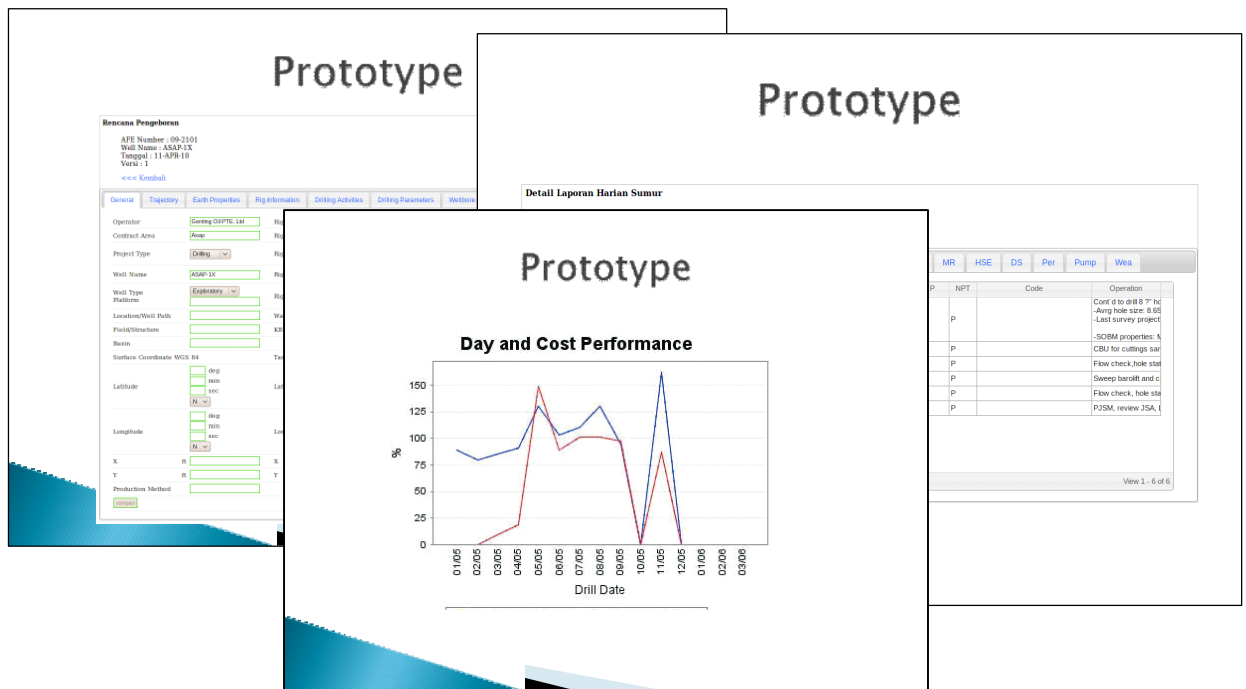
Prototype

Rencana Pengeboran

APE Number : 09-2101
Well Name : ASAP-1X
Tanggal : 11-APR-10
Versi : 1

<<< Kembali

General | Trajectory | Earth Properties | Rig Information | Drilling Activities | Drilling Parameters | Wellbore

Operator: Genting Oil PTE. Ltd
Contract Area: Asap
Project Type: Drilling
Well Name: ASAP-1X
Well Type: Exploratory
Platform
Location/Well Path
Field/Structure
Basin
Surface Coordinate WGS 84
Latitude: deg min sec N
Longitude: deg min sec N
X ft
Y ft
Production Method

Prototype

Detail Laporan Harian Sumur

MR | HSE | DS | Per | Pump | Wea

| P | NPT | Code | Operation |
|---|---|---|---|
| | P | | Cont`d to drill 8 ?" ho -Avrg hole size: 8.65 -Last survey project -SOBM properties: M |
| | P | | CBU for cuttings sar |
| | P | | Flow check,hole sta |
| | P | | Sweep barolift and c |
| | P | | Flow check, hole sta |
| | P | | PJSM, review JSA, |

View 1 - 6 of 6

Prototype

Day and Cost Performance

%
150
125
100
75
50
25
0

01/05 02/05 03/05 04/05 05/05 06/05 07/05 08/05 09/05 10/05 11/05 12/05 01/06 02/06 03/06

Drill Date